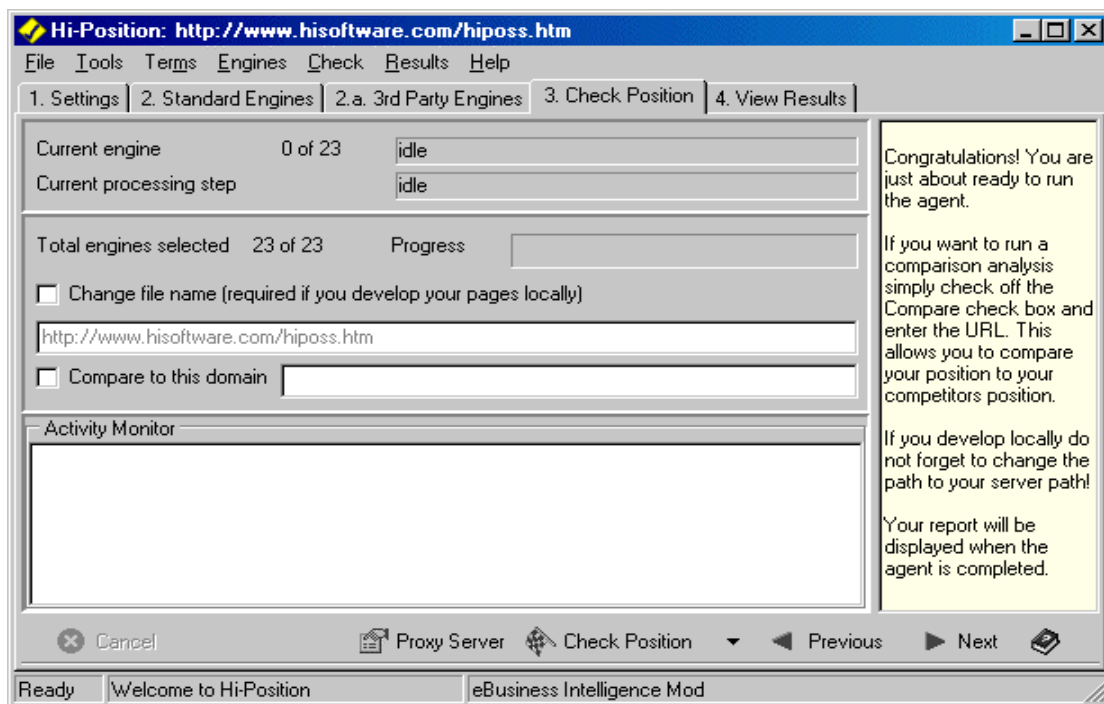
Hi-Position: http://www.hisoftware.com/hiposs.htm

File Tools Terms Engines Check Results Help

1. Settings | 2. Standard Engines | 2.a. 3rd Party Engines | 3. Check Position | 4. View Results

Current engine 0 of 23 idle
Current processing step idle

Total engines selected 23 of 23 Progress

Change file name (required if you develop your pages locally)

http://www.hisoftware.com/hiposs.htm

Compare to this domain

Activity Monitor

Congratulations! You are just about ready to run the agent.

If you want to run a comparison analysis simply check off the Compare check box and enter the URL. This allows you to compare your position to your competitors position.

If you develop locally do not forget to change the path to your server path!

Your report will be displayed when the agent is completed.

Cancel Proxy Server Check Position Previous Next

Ready | Welcome to Hi-Position | eBusiness Intelligence Mod